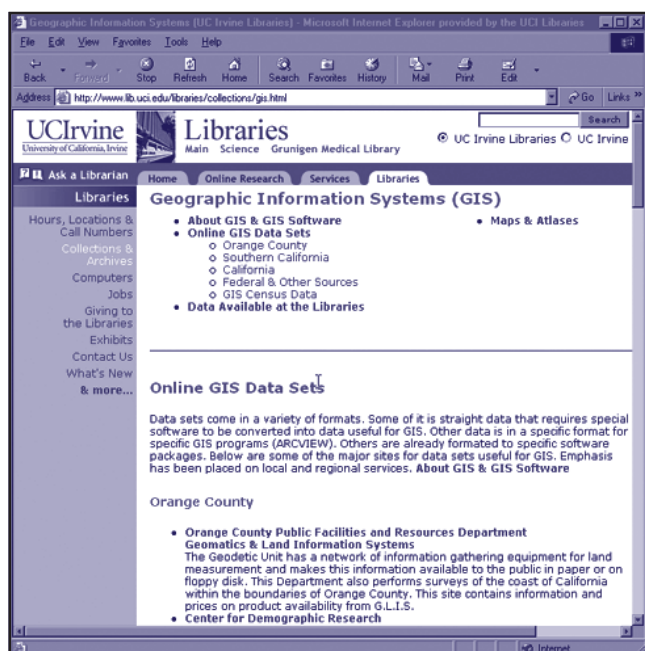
Geographic Information Systems (UC Irvine Libraries) - Microsoft Internet Explorer provided by the UCI Libraries

File Edit View Favorites Tools Help

Back Forward Stop Refresh Home Search Favorites History Mail Print Edit

Address http://www.lib.uci.edu/libraries/collections/gis.html Go Links »

UCIrvine
University of California, Irvine

Libraries
Main Science Grunigen Medical Library

Search
UC Irvine Libraries UC Irvine

Ask a Librarian

Home Online Research Services Libraries

Libraries

Hours, Locations & Call Numbers
Collections & Archives
Computers
Jobs
Giving to the Libraries
Exhibits
Contact Us
What's New
& more...

Geographic Information Systems (GIS)

• About GIS & GIS Software
• Online GIS Data Sets
  ○ Orange County
  ○ Southern California
  ○ California
  ○ Federal & Other Sources
  ○ GIS Census Data
• Data Available at the Libraries

• Maps & Atlases

Online GIS Data Sets

Data sets come in a variety of formats. Some of it is straight data that requires special software to be converted into data useful for GIS. Other data is in a specific format for specific GIS programs (ARCVIEW). Others are already formated to specific software packages. Below are some of the major sites for data sets useful for GIS. Emphasis has been placed on local and regional services. About GIS & GIS Software

Orange County

• Orange County Public Facilities and Resources Department
Geomatics & Land Information Systems
The Geodetic Unit has a network of information gathering equipment for land measurement and makes this information available to the public in paper or on floppy disk. This Department also performs surveys of the coast of California within the boundaries of Orange County. This site contains information and prices on product availability from G.L.I.S.
• Center for Demographic Research

Internet